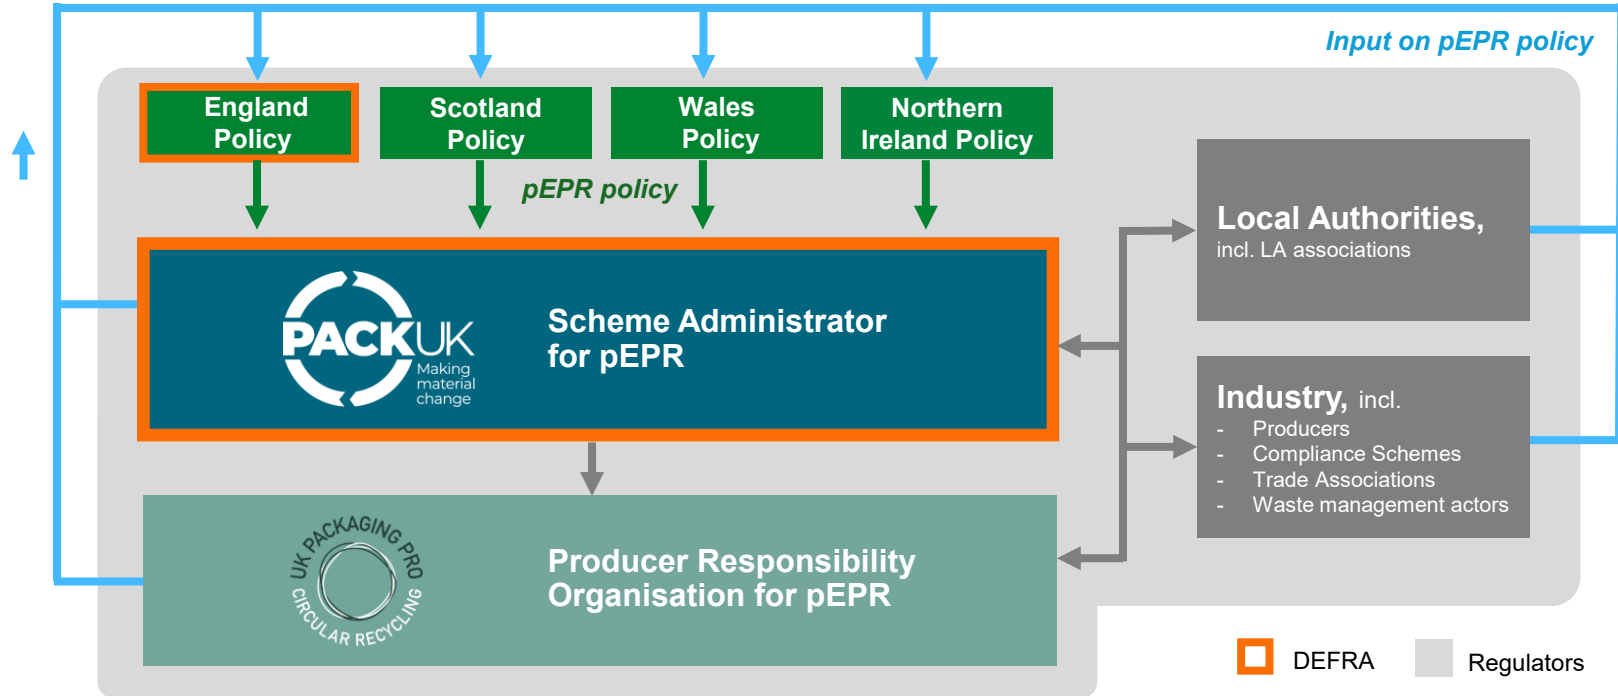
Input on pEPR policy

England Policy

Scotland Policy

Wales Policy

Northern Ireland Policy

pEPR policy

PACKUK
Making material change

Scheme Administrator for pEPR

Local Authorities, incl. LA associations

Industry, incl.
- Producers
- Compliance Schemes
- Trade Associations
- Waste management actors

UK PACKAGING PRO
CIRCULAR RECYCLING

Producer Responsibility Organisation for pEPR

DEFRA

Regulators